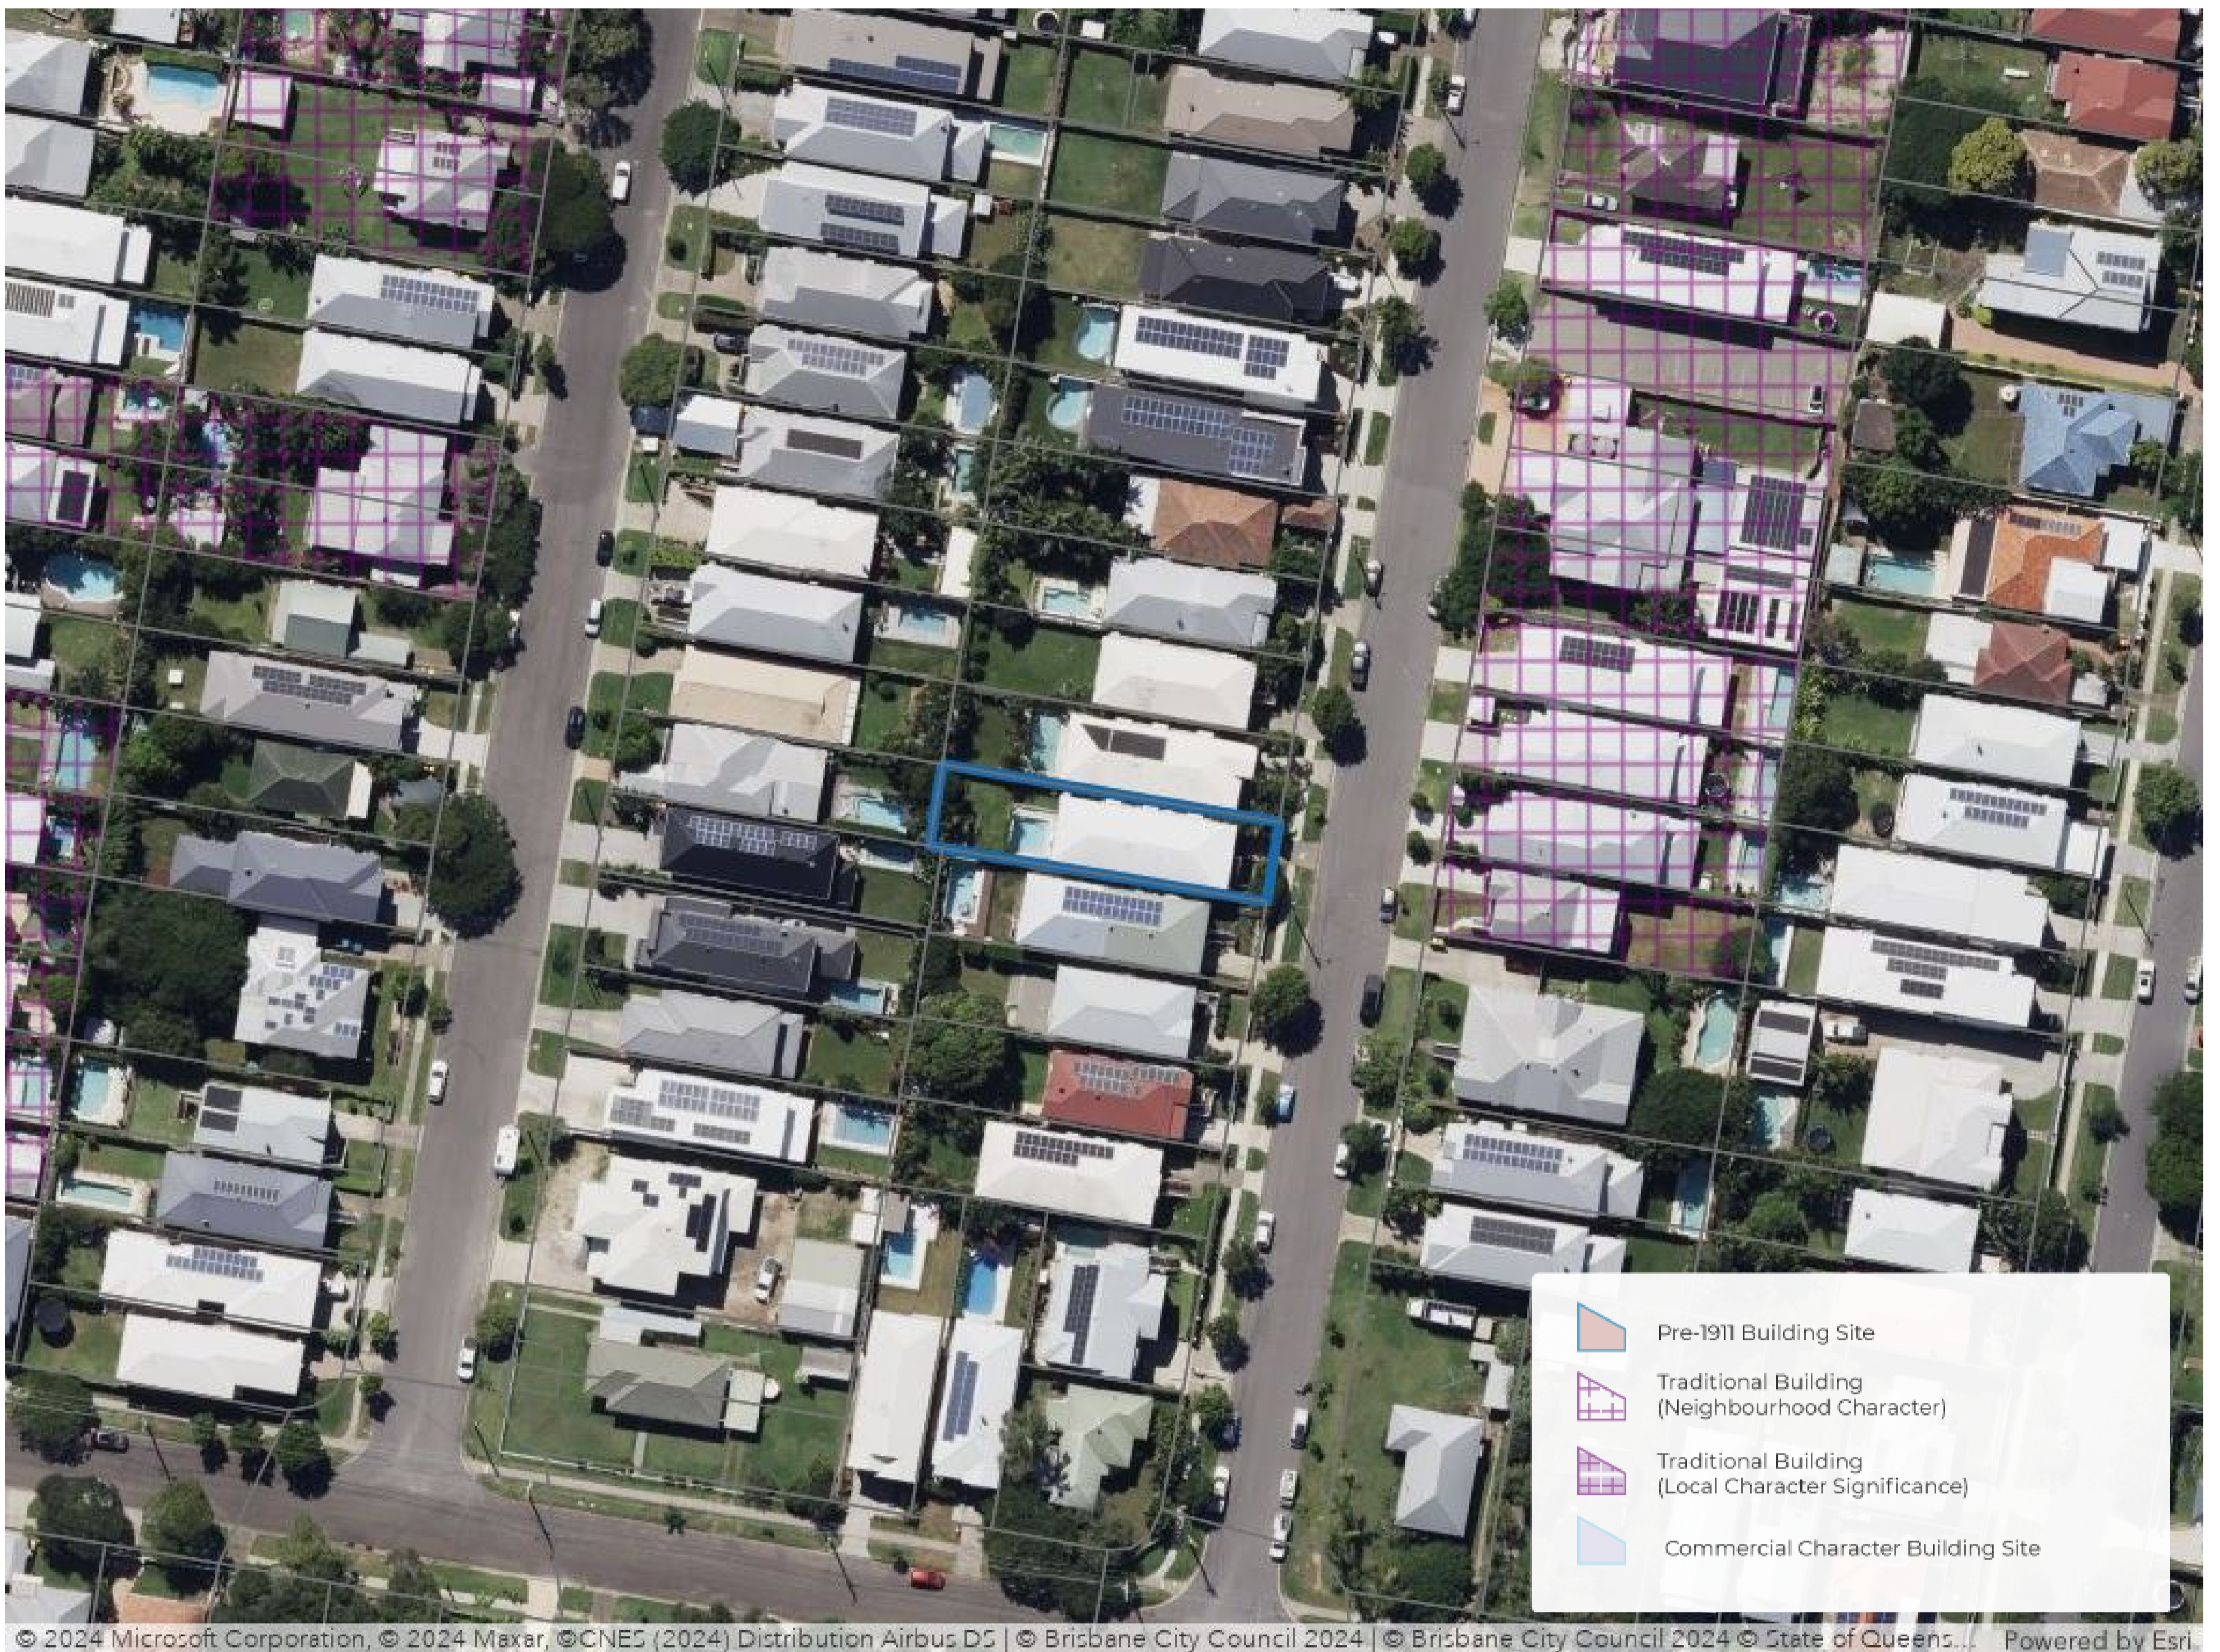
Pre-1911 Building Site

Traditional Building (Neighbourhood Character)

Traditional Building (Local Character Significance)

Commercial Character Building Site

© 2024 Microsoft Corporation, © 2024 Maxar, ©CNES (2024) Distribution Airbus DS | © Brisbane City Council 2024 | © Brisbane City Council 2024 © State of Queens... Powered by Esri